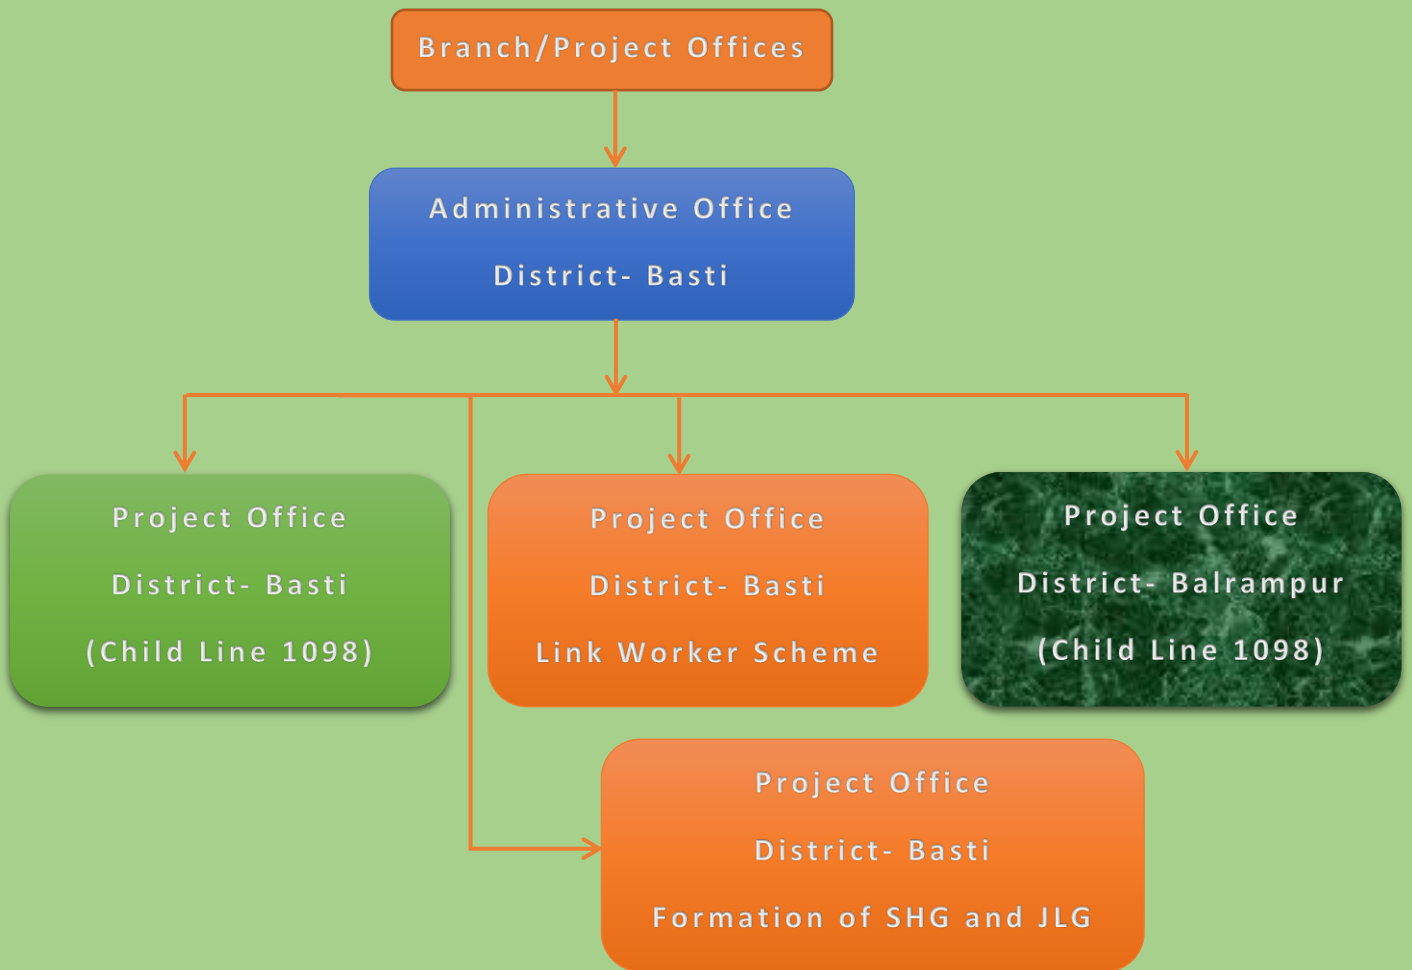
Branch/Project Offices

Administrative Office

District- Basti

Project Office

District- Basti

(Child Line 1098)

Project Office

District- Basti

Link Worker Scheme

Project Office

District- Balrampur

(Child Line 1098)

Project Office

District- Basti

Formation of SHG and JLG